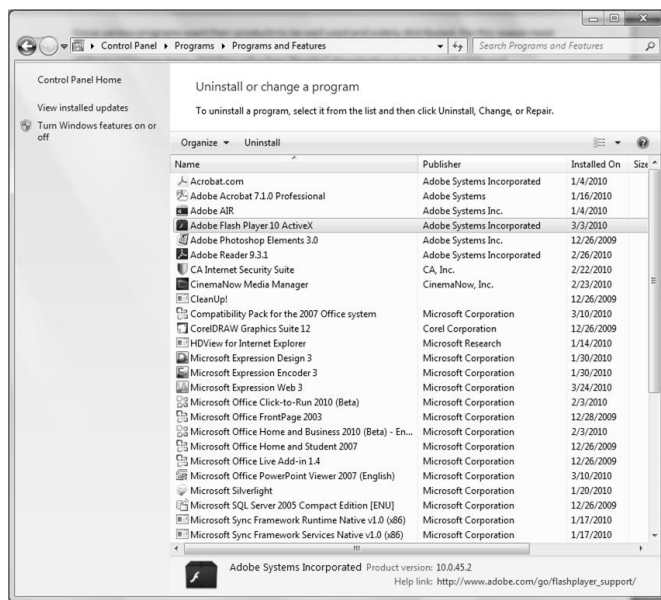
Control Panel ▸ Programs ▸ Programs and Features

Search Programs and Features

Control Panel Home

View installed updates

Turn Windows features on or off

Uninstall or change a program

To uninstall a program, select it from the list and then click Uninstall, Change, or Repair.

Organize ▾ Uninstall

| Name | Publisher | Installed On | Size |
|---|---|---|---|
| Acrobat.com | Adobe Systems Incorporated | 1/4/2010 | |
| Adobe Acrobat 7.1.0 Professional | Adobe Systems | 1/16/2010 | |
| Adobe AIR | Adobe Systems Inc. | 1/4/2010 | |
| Adobe Flash Player 10 ActiveX | Adobe Systems Incorporated | 3/3/2010 | |
| Adobe Photoshop Elements 3.0 | Adobe Systems Inc. | 12/26/2009 | |
| Adobe Reader 9.3.1 | Adobe Systems Incorporated | 2/26/2010 | |
| CA Internet Security Suite | CA, Inc. | 2/22/2010 | |
| CinemaNow Media Manager | CinemaNow, Inc. | 2/23/2010 | |
| CleanUp! | | 12/26/2009 | |
| Compatibility Pack for the 2007 Office system | Microsoft Corporation | 3/10/2010 | |
| CorelDRAW Graphics Suite 12 | Corel Corporation | 12/26/2009 | |
| HDView for Internet Explorer | Microsoft Research | 1/14/2010 | |
| Microsoft Expression Design 3 | Microsoft Corporation | 1/30/2010 | |
| Microsoft Expression Encoder 3 | Microsoft Corporation | 1/30/2010 | |
| Microsoft Expression Web 3 | Microsoft Corporation | 3/24/2010 | |
| Microsoft Office Click-to-Run 2010 (Beta) | Microsoft Corporation | 2/3/2010 | |
| Microsoft Office FrontPage 2003 | Microsoft Corporation | 12/28/2009 | |
| Microsoft Office Home and Business 2010 (Beta) - En... | Microsoft Corporation | 2/3/2010 | |
| Microsoft Office Home and Student 2007 | Microsoft Corporation | 12/26/2009 | |
| Microsoft Office Live Add-in 1.4 | Microsoft Corporation | 12/26/2009 | |
| Microsoft Office PowerPoint Viewer 2007 (English) | Microsoft Corporation | 3/10/2010 | |
| Microsoft Silverlight | Microsoft Corporation | 1/20/2010 | |
| Microsoft SQL Server 2005 Compact Edition [ENU] | Microsoft Corporation | 12/26/2009 | |
| Microsoft Sync Framework Runtime Native v1.0 (x86) | Microsoft Corporation | 1/17/2010 | |
| Microsoft Sync Framework Services Native v1.0 (x86) | Microsoft Corporation | 1/17/2010 | |

Adobe Systems Incorporated Product version: 10.0.45.2
Help link: http://www.adobe.com/go/flashplayer_support/